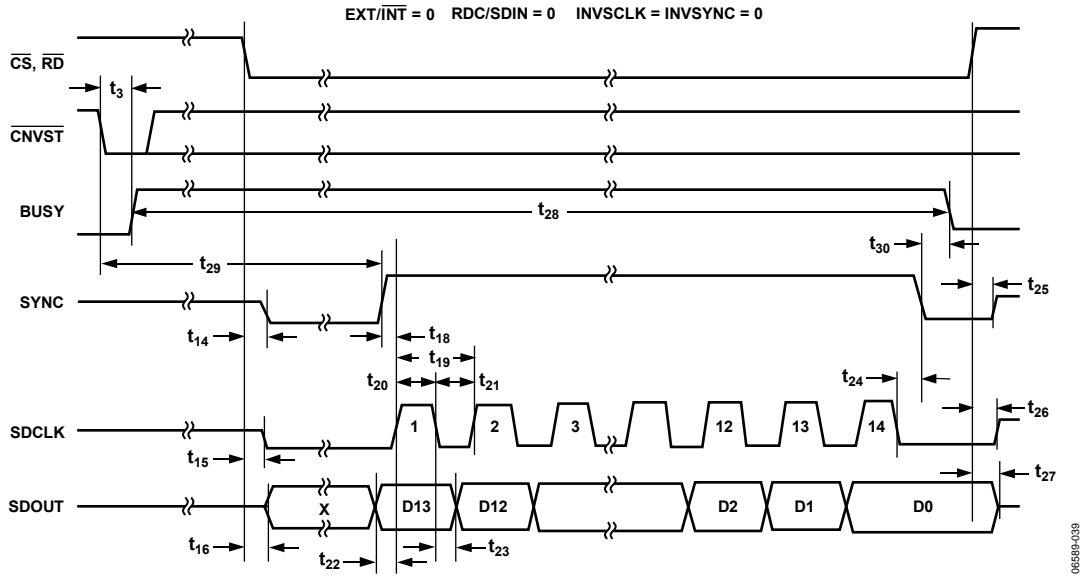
EXT/$\overline{INT}$ = 0 RDC/SDIN = 0 INVSCLK = INVSYNC = 0

$\overline{CS}$, $\overline{RD}$

$t_3$

$\overline{CNVST}$

BUSY

$t_{28}$

$t_{30}$

$t_{29}$

SYNC

$t_{25}$

$t_{14}$

$t_{18}$

$t_{19}$

$t_{20}$

$t_{21}$

$t_{24}$

SDCLK

1 2 3 12 13 14

$t_{26}$

$t_{15}$

$t_{27}$

SDOUT

X D13 D12 D2 D1 D0

$t_{16}$

$t_{22}$

$t_{23}$

06589-039